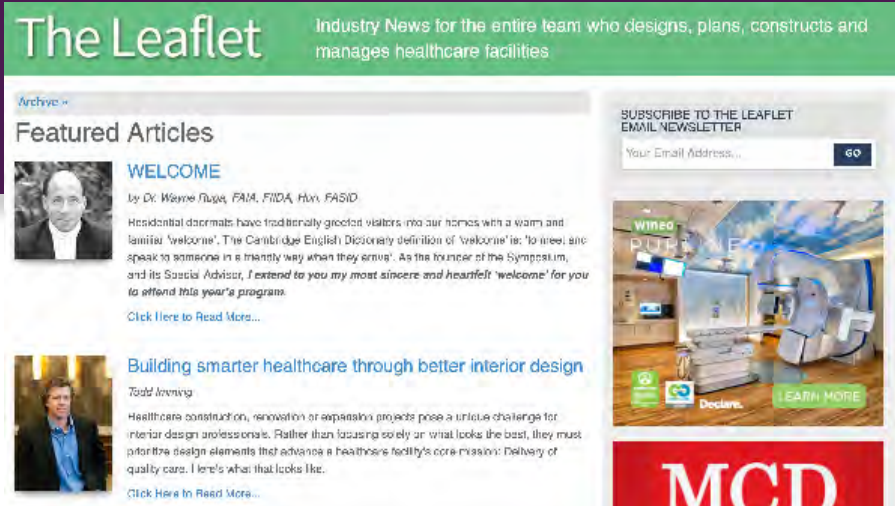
The Leaflet

Industry News for the entire team who designs, plans, constructs and manages healthcare facilities

Archive »

Featured Articles

WELCOME

by Dr. Wayne Ruga, FAIA, FIIDA, Hon. FASID

Residential doormats have traditionally greeted visitors into our homes with a warm and familiar 'welcome'. The Cambridge English Dictionary definition of 'welcome' is: 'to meet and speak to someone in a friendly way when they arrive'. As the founder of the Symposium, and its Special Advisor, I extend to you my most sincere and heartfelt 'welcome' for you to attend this year's program.

Click Here to Read More...

Building smarter healthcare through better interior design

Todd Imming

Healthcare construction, renovation or expansion projects pose a unique challenge for interior design professionals. Rather than focusing solely on what looks the best, they must prioritize design elements that advance a healthcare facility's core mission: Delivery of quality care. Here's what that looks like.

Click Here to Read More...

SUBSCRIBE TO THE LEAFLET EMAIL NEWSLETTER

Your Email Address...

GO

wineo

PURLINE

Declare.

LEARN MORE

MCD